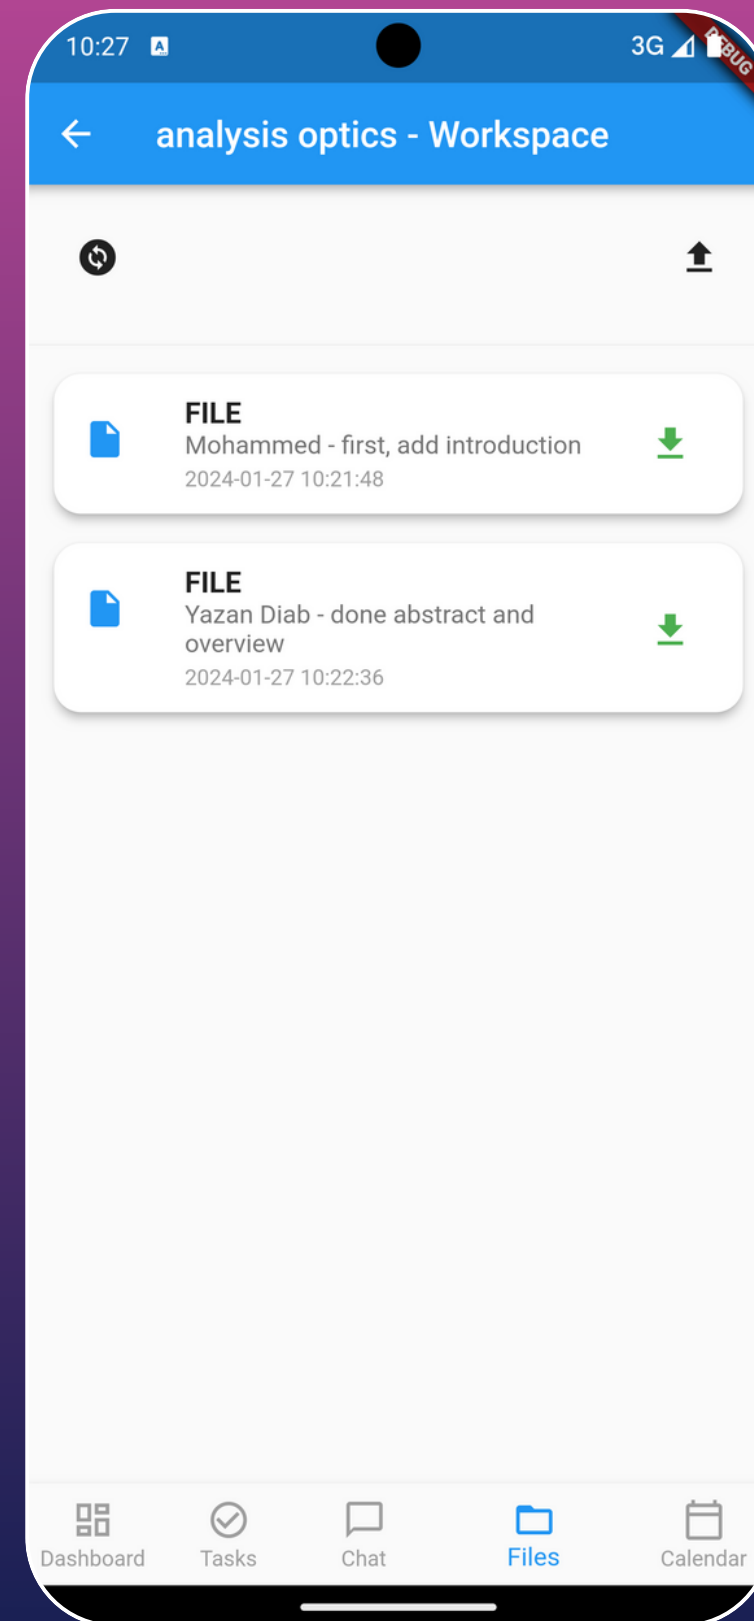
10:27 3G DEBUG

analysis optics - Workspace

FILE
Mohammed - first, add introduction
2024-01-27 10:21:48

FILE
Yazan Diab - done abstract and overview
2024-01-27 10:22:36

Dashboard Tasks Chat Files Calendar